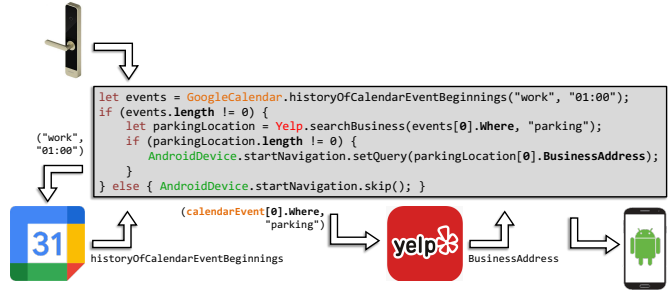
let events = GoogleCalendar.historyOfCalendarEventBeginnings("work", "01:00");
if (events.length != 0) {
    let parkingLocation = Yelp.searchBusiness(events[0].Where, "parking");
    if (parkingLocation.length != 0) {
        AndroidDevice.startNavigation.setQuery(parkingLocation[0].BusinessAddress);
    }
} else { AndroidDevice.startNavigation.skip(); }

("work",
"01:00")

31

historyOfCalendarEventBeginnings

(calendarEvent[0].Where,
"parking")

yelp

BusinessAddress